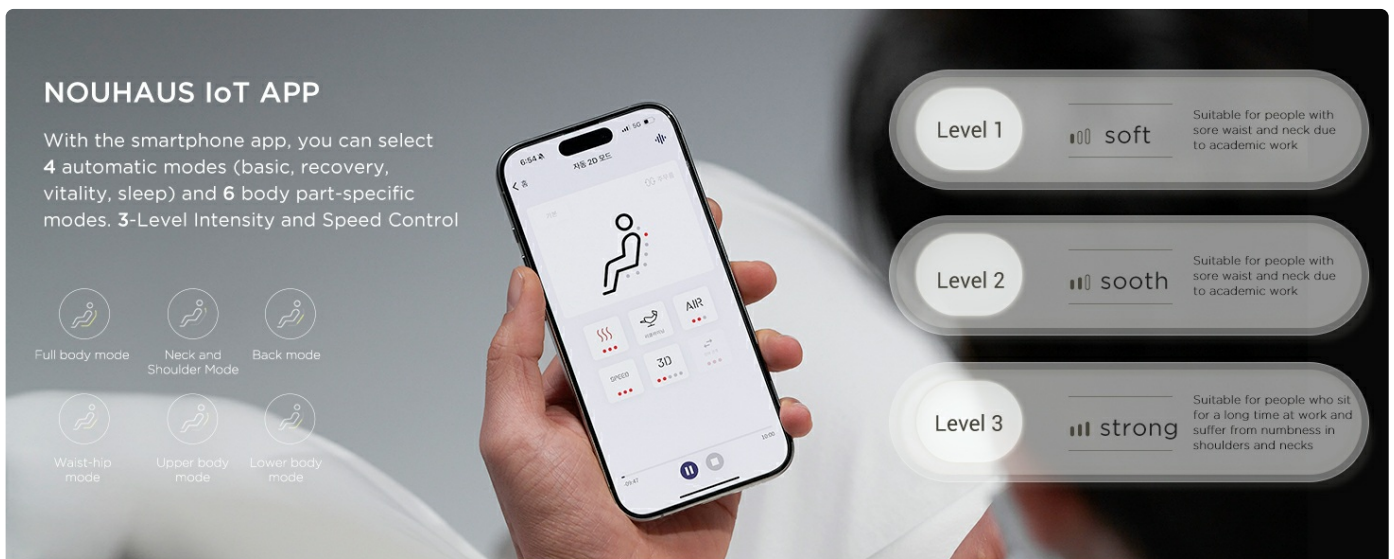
NOUHAUS IoT APP

With the smartphone app, you can select 4 automatic modes (basic, recovery, vitality, sleep) and 6 body part-specific modes. 3-Level Intensity and Speed Control

Full body mode

Neck and Shoulder Mode

Back mode

Waist-hip mode

Upper body mode

Lower body mode

6:54

자동 2D 모드

AIR

SPEED

3D

10:00

Level 1

soft

Suitable for people with sore waist and neck due to academic work

Level 2

sooth

Suitable for people with sore waist and neck due to academic work

Level 3

strong

Suitable for people who sit for a long time at work and suffer from numbness in shoulders and necks